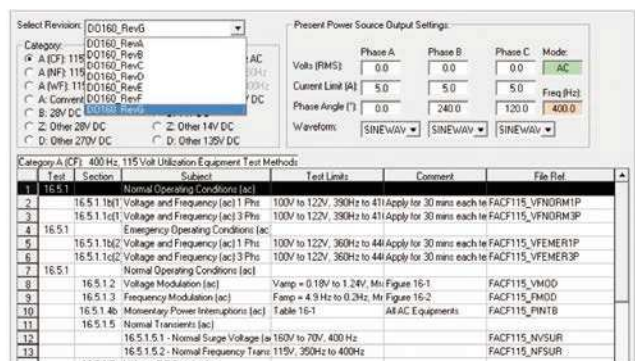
Select Revision: DO160_RevG

Category:
A (CF): 115
A (NF): 115
A (WF): 115
A: Current
B: 28V DC
Z: Other 28V DC
D: Other 270V DC

DO160_RevA
DO160_RevB
DO160_RevC
DO160_RevD
DO160_RevE
DO160_RevF
DO160_RevG

AC
Hz
Hz
V DC
Z: Other 14V DC
D: Other 135V DC

Present Power Source Output Settings:

| | Phase A | Phase B | Phase C | Mode: |
|---|---|---|---|---|
| Volts (RMS): | 0.0 | 0.0 | 0.0 | AC |
| Current Limit (A): | 5.0 | 5.0 | 5.0 | Freq (Hz): |
| Phase Angle (°): | 0.0 | 240.0 | 120.0 | 400.0 |
| Waveform: | SINEWAV | SINEWAV | SINEWAV | |

Category A (CF): 400 Hz, 115 Volt Utilization Equipment Test Methods

| | Test | Section | Subject | Test Limits | Comment | File Ref. |
|---|---|---|---|---|---|---|
| 1 | 16.5.1 | | Normal Operating Conditions (ac) | | | |
| 2 | | 16.5.1.1b(1 | Voltage and Frequency (ac) 1 Phs | 100V to 122V, 390Hz to 41 | Apply for 30 mins each te | FACF115_VFNORM1P |
| 3 | | 16.5.1.1c(1 | Voltage and Frequency (ac) 3 Phs | 100V to 122V, 390Hz to 41 | Apply for 30 mins each te | FACF115_VFNORM3P |
| 4 | 16.5.1 | | Emergency Operating Conditions (ac | | | |
| 5 | | 16.5.1.1b(2 | Voltage and Frequency (ac) 1 Phs | 100V to 122V, 360Hz to 44 | Apply for 30 mins each te | FACF115_VFEMER1P |
| 6 | | 16.5.1.1c(2 | Voltage and Frequency (ac) 3 Phs | 100V to 122V, 360Hz to 44 | Apply for 30 mins each te | FACF115_VFEMER3P |
| 7 | 16.5.1 | | Normal Operating Conditions (ac) | | | |
| 8 | | 16.5.1.2 | Voltage Modulation (ac) | Vamp = 0.18V to 1.24V, Mo | Figure 16-1 | FACF115_VMOD |
| 9 | | 16.5.1.3 | Frequency Modulation (ac) | Famp = 4.9Hz to 0.2Hz, Mo | Figure 16-2 | FACF115_FMOD |
| 10 | | 16.5.1.4b | Momentary Power Interruptions (ac) | Table 16-1 | All AC Equipments | FACF115_PINTB |
| 11 | | 16.5.1.5 | Normal Transients (ac) | | | |
| 12 | | | 16.5.1.5.1 - Normal Surge Voltage (ac | 160V to 70V, 400 Hz | | FACF115_NVSUR |
| 13 | | | 16.5.1.5.2 - Normal Frequency Trans | 115V, 350Hz to 400Hz | | FACF115_NFSUR |